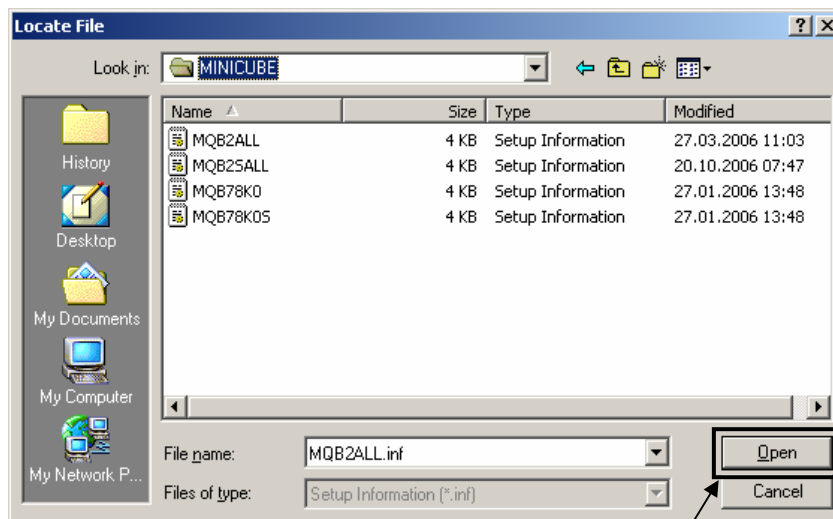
Locate File

? X

Look in: MINICUBE

| Name | Size | Type | Modified |
|---|---|---|---|
| MQB2ALL | 4 KB | Setup Information | 27.03.2006 11:03 |
| MQB2SALL | 4 KB | Setup Information | 20.10.2006 07:47 |
| MQB78K0 | 4 KB | Setup Information | 27.01.2006 13:48 |
| MQB78K0S | 4 KB | Setup Information | 27.01.2006 13:48 |

History
Desktop
My Documents
My Computer
My Network P...

File name: MQB2ALL.inf
Files of type: Setup Information (*.inf)

Open
Cancel